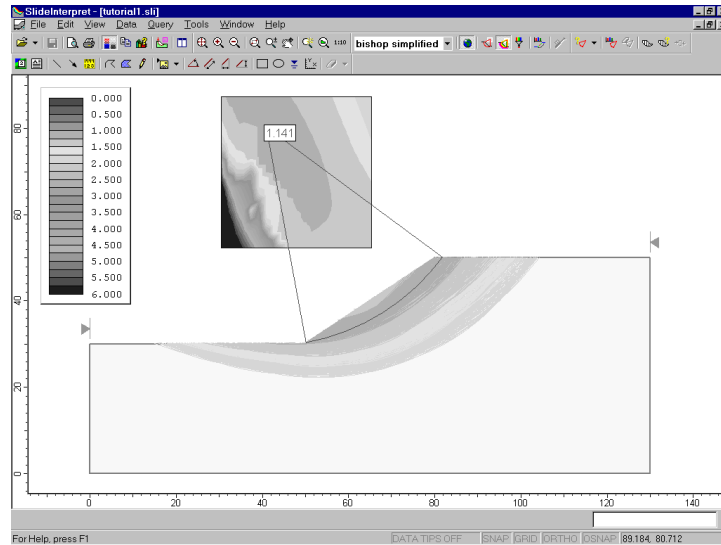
SlideInterpret - [tutorial1.sli]

File Edit View Data Query Tools Window Help

1:1:0 bishop simplified

| |
|---|
| 0.000 |
| 0.500 |
| 1.000 |
| 1.500 |
| 2.000 |
| 2.500 |
| 3.000 |
| 3.500 |
| 4.000 |
| 4.500 |
| 5.000 |
| 5.500 |
| 6.000 |

1.141

80

60

40

20

0

0 20 40 60 80 100 120 140

For Help, press F1

DATA TIPS OFF SNAP GRID ORTHO OSNAP 89.184, 80.712